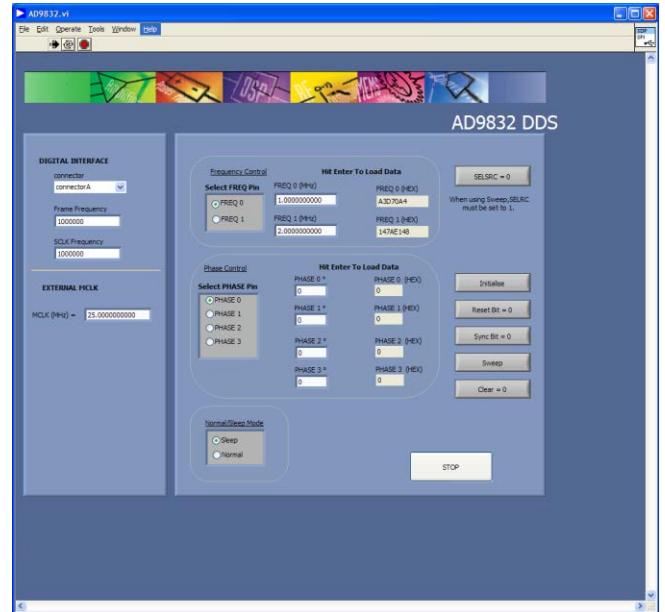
AD9832.vi

File Edit Operate Tools Window Help

AD9832 DDS

DIGITAL INTERFACE

connector

connectorA

Frame Frequency

1000000

SCLK Frequency

1000000

EXTERNAL MCLK

MCLK (MHz) = 25.0000000000

Frequency Control

Hit Enter To Load Data

Select FREQ Pin

FREQ 0

FREQ 1

FREQ 0 (MHz)

1.0000000000

FREQ 1 (MHz)

2.0000000000

FREQ 0 (HEX)

A3D70A4

FREQ 1 (HEX)

147AE148

SELSRC = 0

When using Sweep,SELRC must be set to 1.

Phase Control

Hit Enter To Load Data

Select PHASE Pin

PHASE 0

PHASE 1

PHASE 2

PHASE 3

PHASE 0 °

0

PHASE 1 °

0

PHASE 2 °

0

PHASE 3 °

0

PHASE 0 (HEX)

0

PHASE 1 (HEX)

0

PHASE 2 (HEX)

0

PHASE 3 (HEX)

0

Initialise

Reset Bit = 0

Sync Bit = 0

Sweep

Clear = 0

Normal/Sleep Mode

Sleep

Normal

STOP